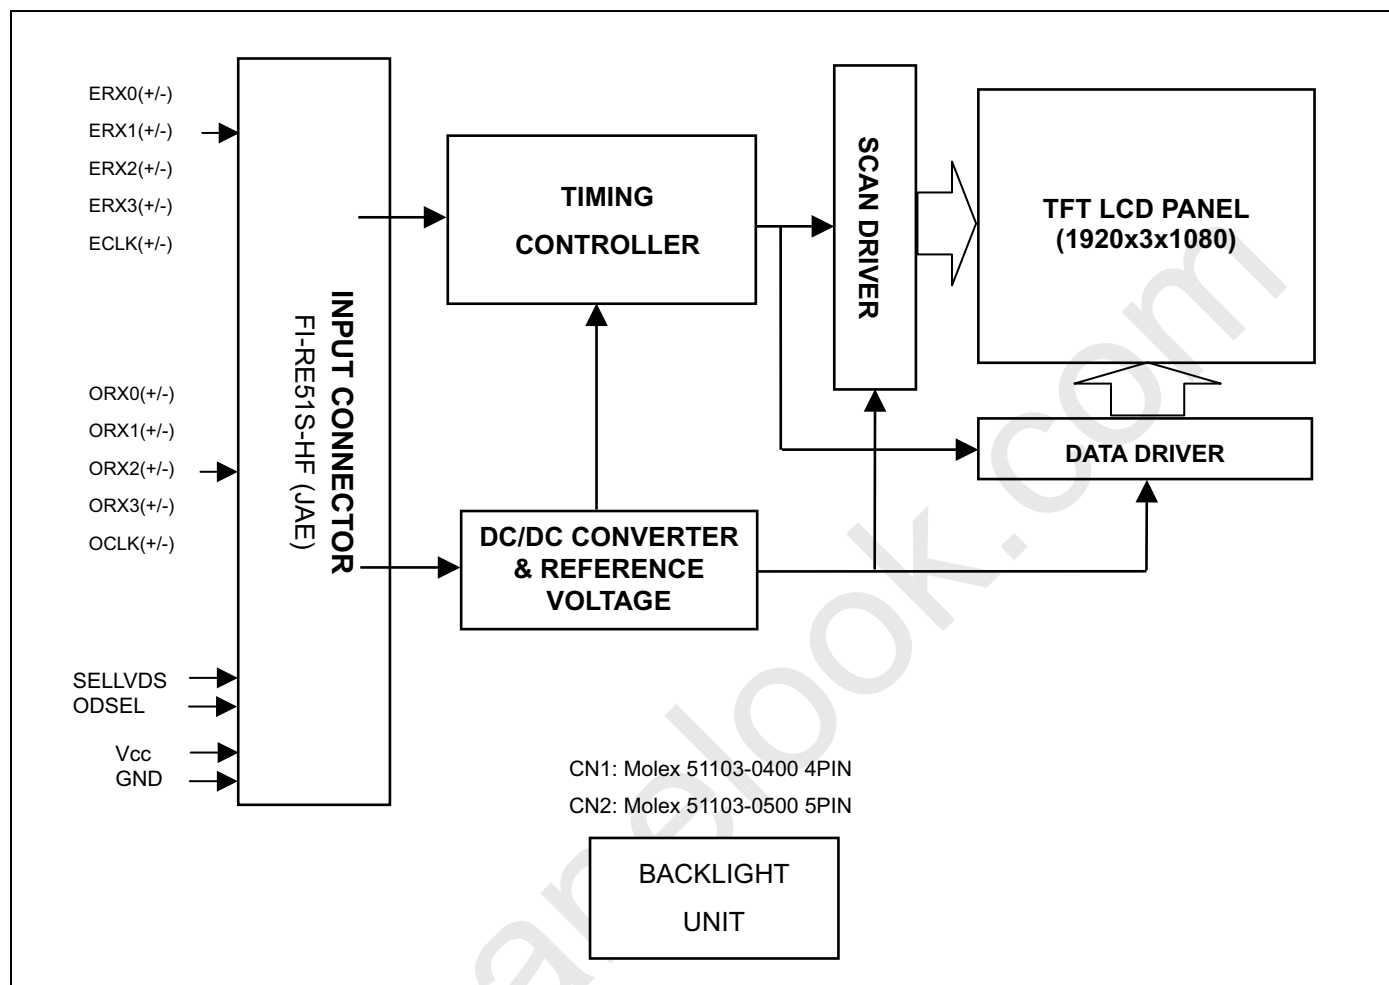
ERX0(+/-)
ERX1(+/-)
ERX2(+/-)
ERX3(+/-)
ECLK(+/-)

ORX0(+/-)
ORX1(+/-)
ORX2(+/-)
ORX3(+/-)
OCLK(+/-)

SELLVDS
ODSEL

Vcc
GND

INPUT CONNECTOR
FI-RE51S-HF (JAE)

TIMING
CONTROLLER

SCAN DRIVER

TFT LCD PANEL
(1920x3x1080)

DATA DRIVER

DC/DC CONVERTER
& REFERENCE
VOLTAGE

CN1: Molex 51103-0400 4PIN
CN2: Molex 51103-0500 5PIN

BACKLIGHT
UNIT

anelook.com